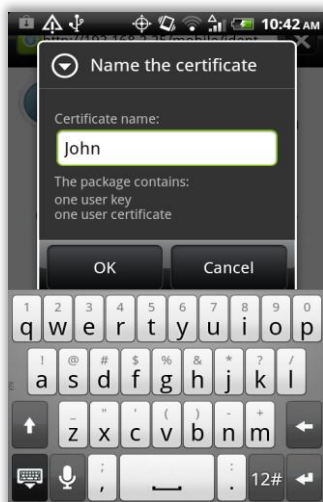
10:42 AM

http://192.168.1.25/mobile/ident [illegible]

Name the certificate

Certificate name:

John

The package contains:
one user key
one user certificate

OK

Cancel

1 q
2 w
3 e
4 r
5 t
6 y
7 u
8 i
9 o
0 p

! a
@ s
# d
$ f
% g
& h
* j
? k
/ l

- z
" x
( c
) v
b
+ n
m

;
:
12#